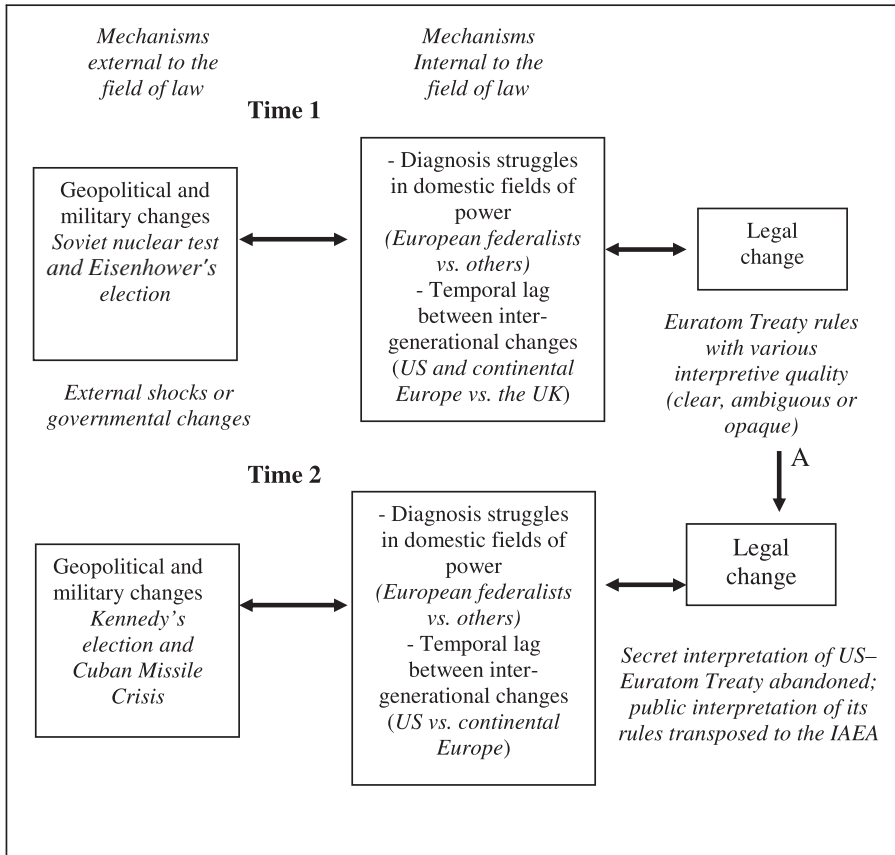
Mechanisms external to the field of law

Mechanisms Internal to the field of law

Time 1

Geopolitical and military changes
Soviet nuclear test and Eisenhower's election

- Diagnosis struggles in domestic fields of power
(European federalists vs. others)
- Temporal lag between intergenerational changes
(US and continental Europe vs. the UK)

Legal change

Euratom Treaty rules with various interpretive quality (clear, ambiguous or opaque)

External shocks or governmental changes

A

Time 2

Geopolitical and military changes
Kennedy's election and Cuban Missile Crisis

- Diagnosis struggles in domestic fields of power
(European federalists vs. others)
- Temporal lag between intergenerational changes
(US vs. continental Europe)

Legal change

Secret interpretation of US–Euratom Treaty abandoned; public interpretation of its rules transposed to the IAEA